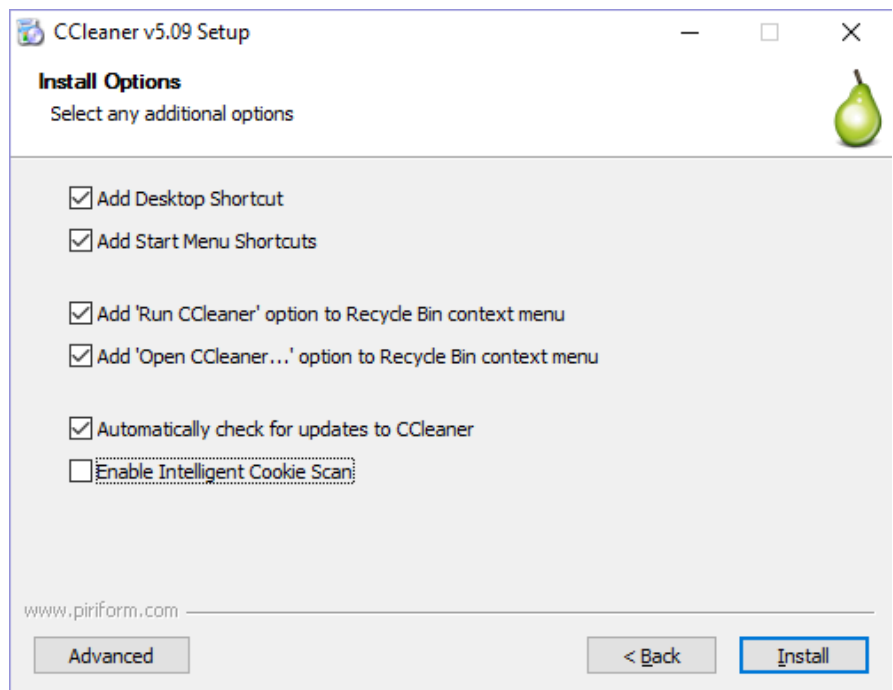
CCleaner v5.09 Setup

Install Options
Select any additional options

Add Desktop Shortcut
Add Start Menu Shortcuts

Add 'Run CCleaner' option to Recycle Bin context menu
Add 'Open CCleaner...' option to Recycle Bin context menu

Automatically check for updates to CCleaner
Enable Intelligent Cookie Scan

www.piriform.com

Advanced
< Back
Install